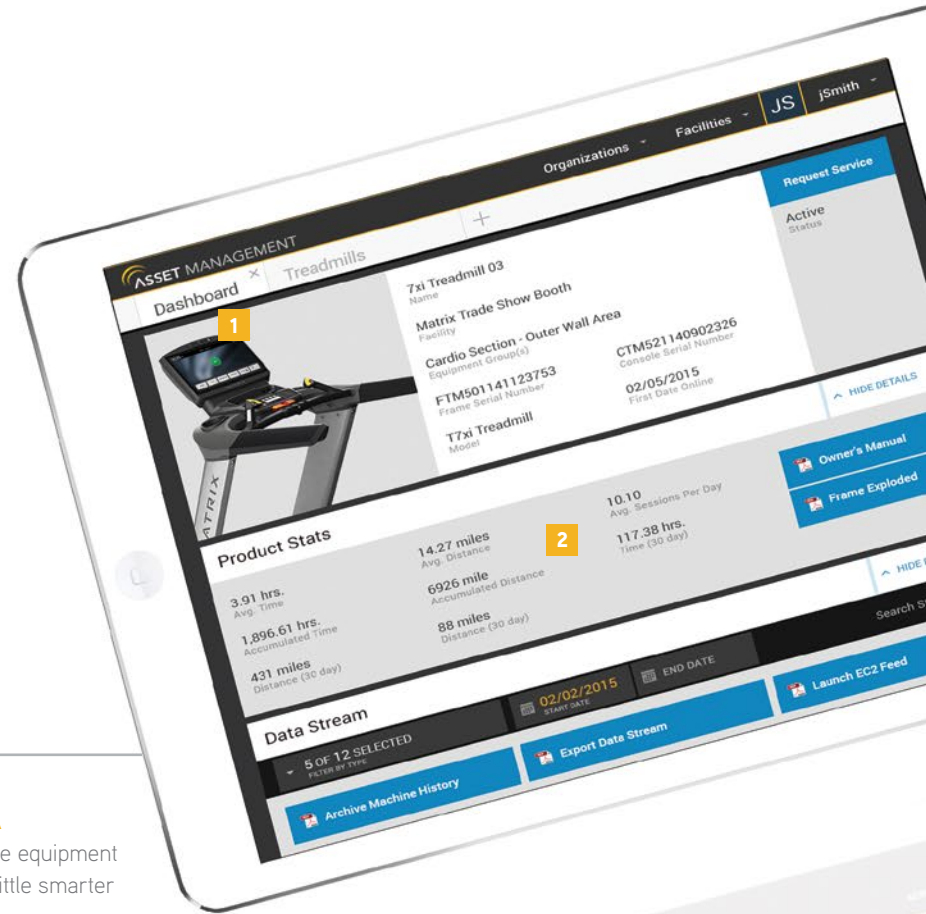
Organizations Facilities JS jSmith

ASSET MANAGEMENT

Dashboard × Treadmills +

Request Service

Active
Status

1

7xi Treadmill 03
Name

Matrix Trade Show Booth
Facility

Cardio Section - Outer Wall Area
Equipment Group(s)

FTM501141123753
Frame Serial Number

CTM521140902326
Console Serial Number

02/05/2015
First Date Online

T7xi Treadmill
Model

HIDE DETAILS

Owner's Manual

Frame Exploded

MATRIX

Product Stats

2

3.91 hrs.
Avg. Time

1,896.61 hrs.
Accumulated Time

431 miles
Distance (30 day)

14.27 miles
Avg. Distance

6926 mile
Accumulated Distance

88 miles
Distance (30 day)

10.10
Avg. Sessions Per Day

117.38 hrs.
Time (30 day)

HIDE

Search S

Data Stream

02/02/2015
START DATE

END DATE

Launch EC2 Feed

5 OF 12 SELECTED
FILTER BY TYPE

Export Data Stream

Archive Machine History

e equipment
ittle smarter